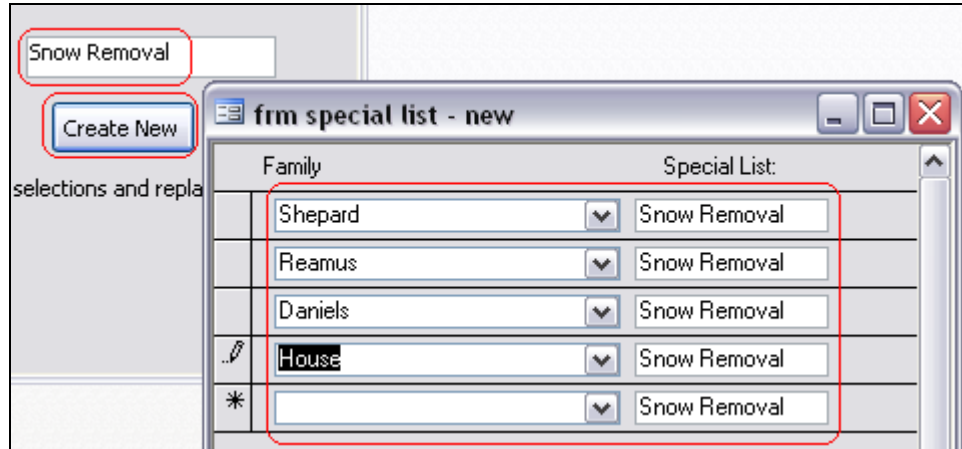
Snow Removal

Create New

selections and repla

frm special list - new

| Family | Special List: |
|---|---|
| Shepard | Snow Removal |
| Reamus | Snow Removal |
| Daniels | Snow Removal |
| House | Snow Removal |
| | Snow Removal |